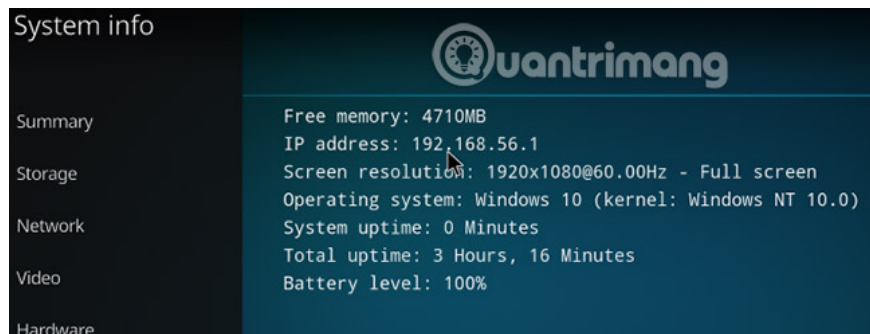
System info

Quantrimang

Summary

Storage

Network

Video

Hardware

Free memory: 4710MB
IP address: 192.168.56.1
Screen resolution: 1920x1080@60.00Hz - Full screen
Operating system: Windows 10 (kernel: Windows NT 10.0)
System uptime: 0 Minutes
Total uptime: 3 Hours, 16 Minutes
Battery level: 100%